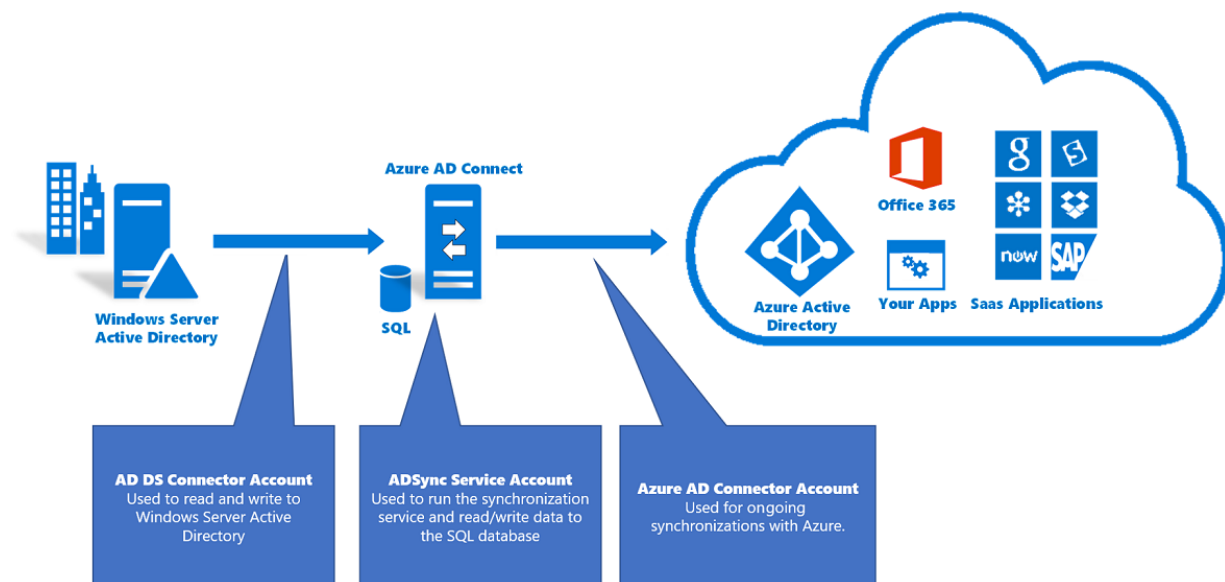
Windows Server Active Directory

Azure AD Connect

SQL

Office 365

Azure Active Directory

Your Apps

Saas Applications

now

SAP

AD DS Connector Account
Used to read and write to Windows Server Active Directory

ADSync Service Account
Used to run the synchronization service and read/write data to the SQL database

Azure AD Connector Account
Used for ongoing synchronizations with Azure.